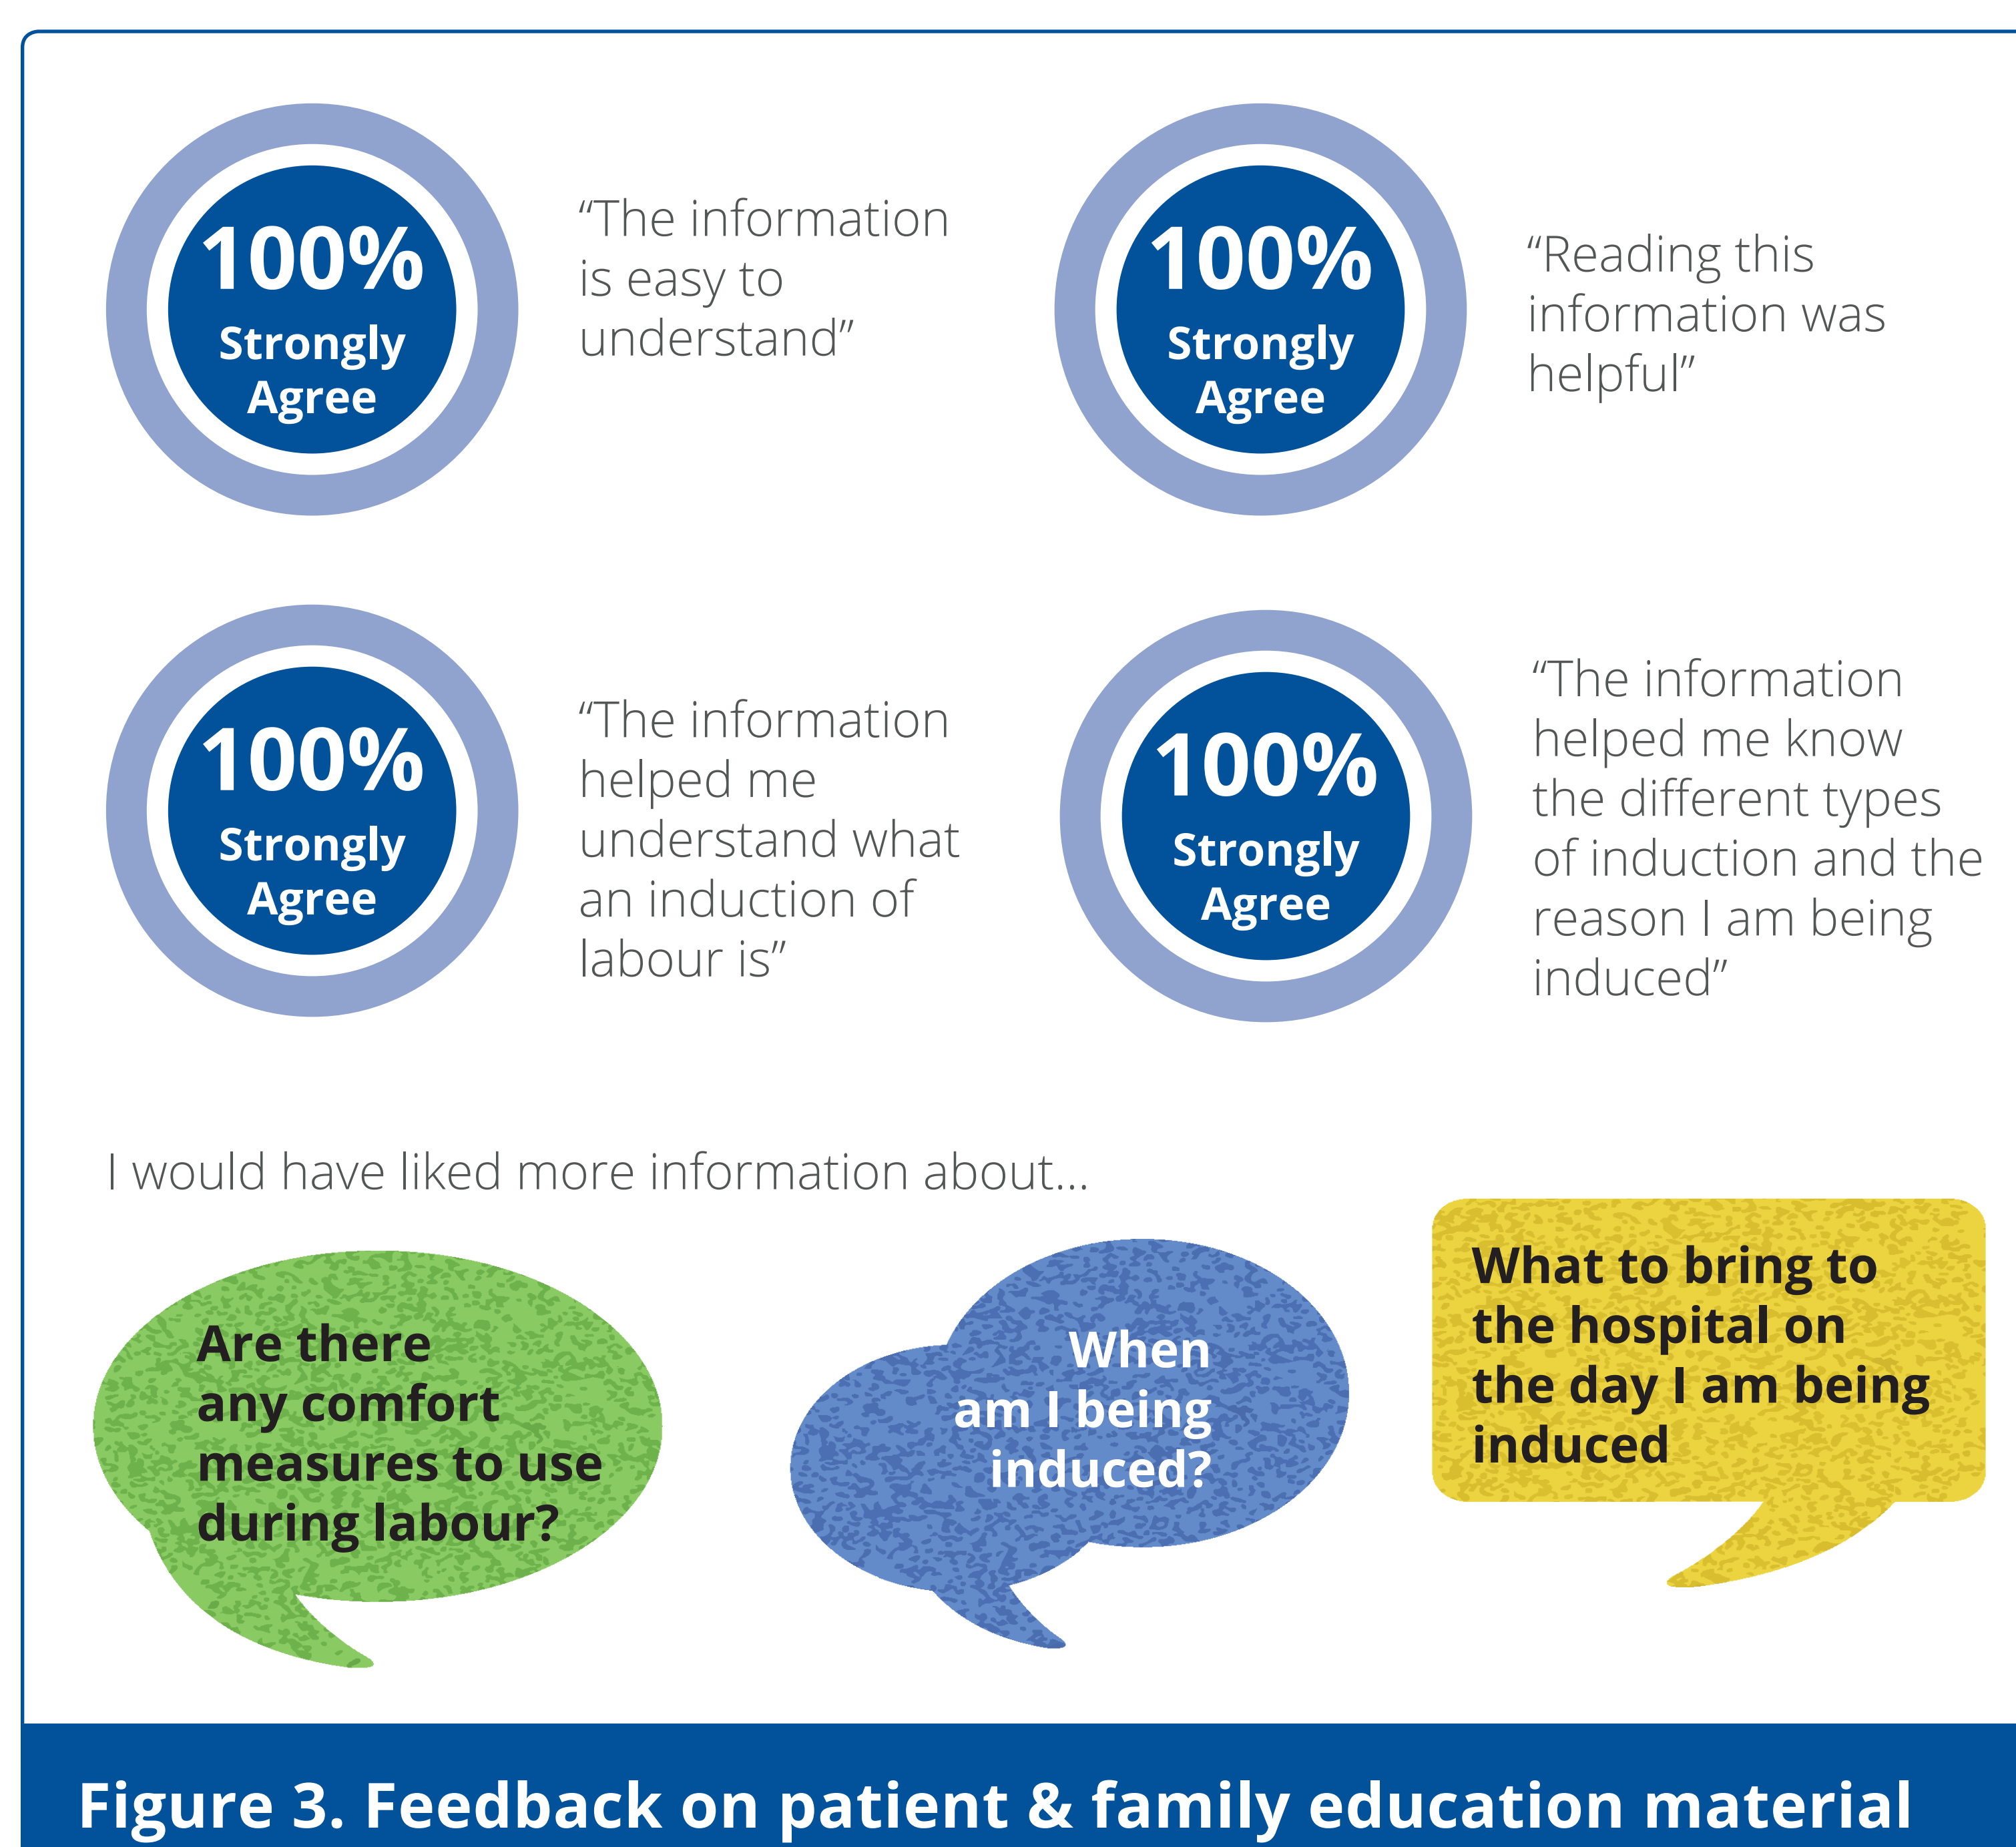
100% Strongly Agree

“The information is easy to understand”

100% Strongly Agree

“Reading this information was helpful”

100% Strongly Agree

“The information helped me understand what an induction of labour is”

100% Strongly Agree

“The information helped me know the different types of induction and the reason I am being induced”

I would have liked more information about...

Are there any comfort measures to use during labour?

When am I being induced?

What to bring to the hospital on the day I am being induced

Figure 3. Feedback on patient & family education material